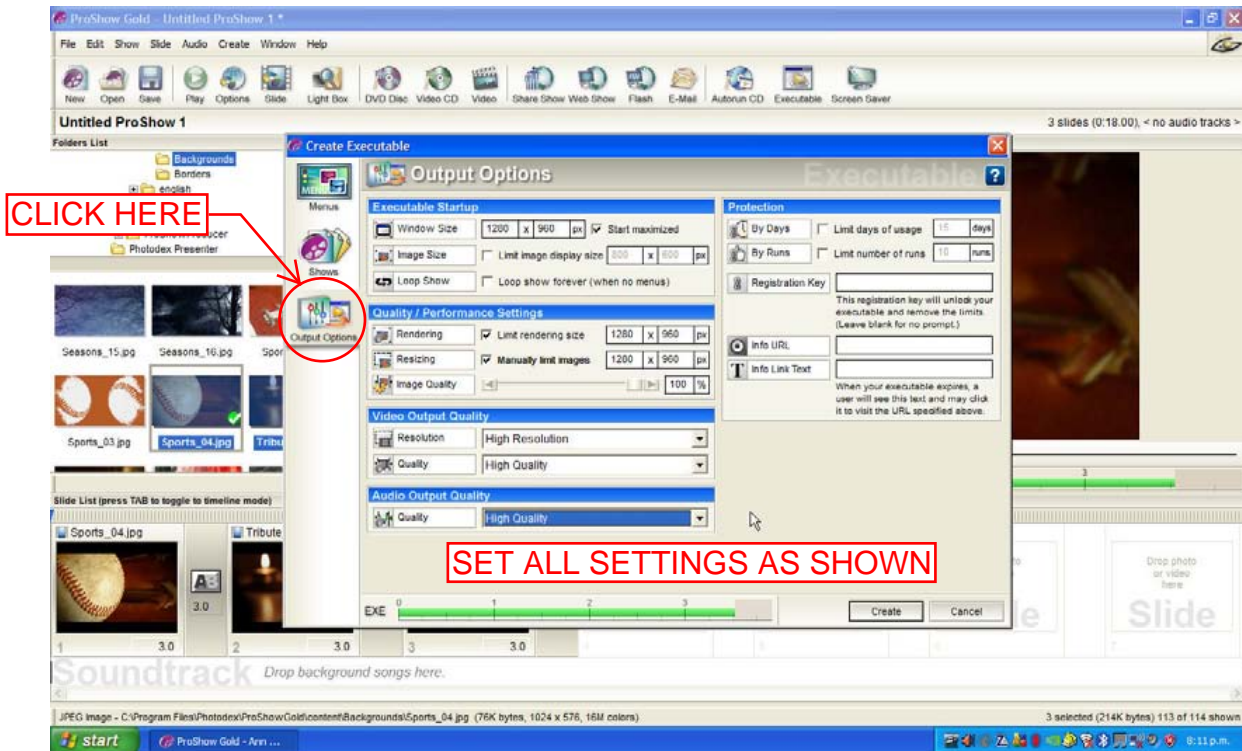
ProShow Gold - Untitled ProShow 1 *

File Edit Show Slide Audio Create Window Help

New Open Save Play Options Slide Light Box DVD Disc Video CD Video Share Show Web Show Flash E-Mail Autorun CD Executable Screen Saver

Untitled ProShow 1

3 slides (0:18.00), < no audio tracks >

Folders List

Backgrounds
Borders
english
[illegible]Producer
Photodex Presenter

CLICK HERE

Seasons_15.jpg Seasons_16.jpg Spo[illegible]
Sports_03.jpg Sports_04.jpg Tribu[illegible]

Slide List (press TAB to toggle to timeline mode)

Sports_04.jpg Tribute

3.0

1 3.0 2 3.0 3 3.0

Soundtrack Drop background songs here.

Create Executable

Menus
Shows
Output Options

Output Options

Executable

Executable Startup
Window Size 1280 x 960 px Start maximized
Image Size Limit image display size 800 x 600 px
Loop Show Loop show forever (when no menus)

Quality / Performance Settings
Rendering Limit rendering size 1280 x 960 px
Resizing Manually limit images 1280 x 960 px
Image Quality 100 %

Video Output Quality
Resolution High Resolution
Quality High Quality

Audio Output Quality
Quality High Quality

Protection
By Days Limit days of usage 15 days
By Runs Limit number of runs 10 runs
Registration Key
This registration key will unlock your executable and remove the limits. (Leave blank for no prompt.)
Info URL
Info Link Text
When your executable expires, a user will see this text and may click it to visit the URL specified above.

SET ALL SETTINGS AS SHOWN

EXE 0 1 2 3

Create Cancel

Drop photo or video here
Slide

JPEG Image - C:\Program Files\Photodex\ProShowGold\content\Backgrounds\Sports_04.jpg (76K bytes, 1024 x 576, 16M colors)

3 selected (214K bytes) 113 of 114 shown

start ProShow Gold - Ann ...

8:11 p.m.